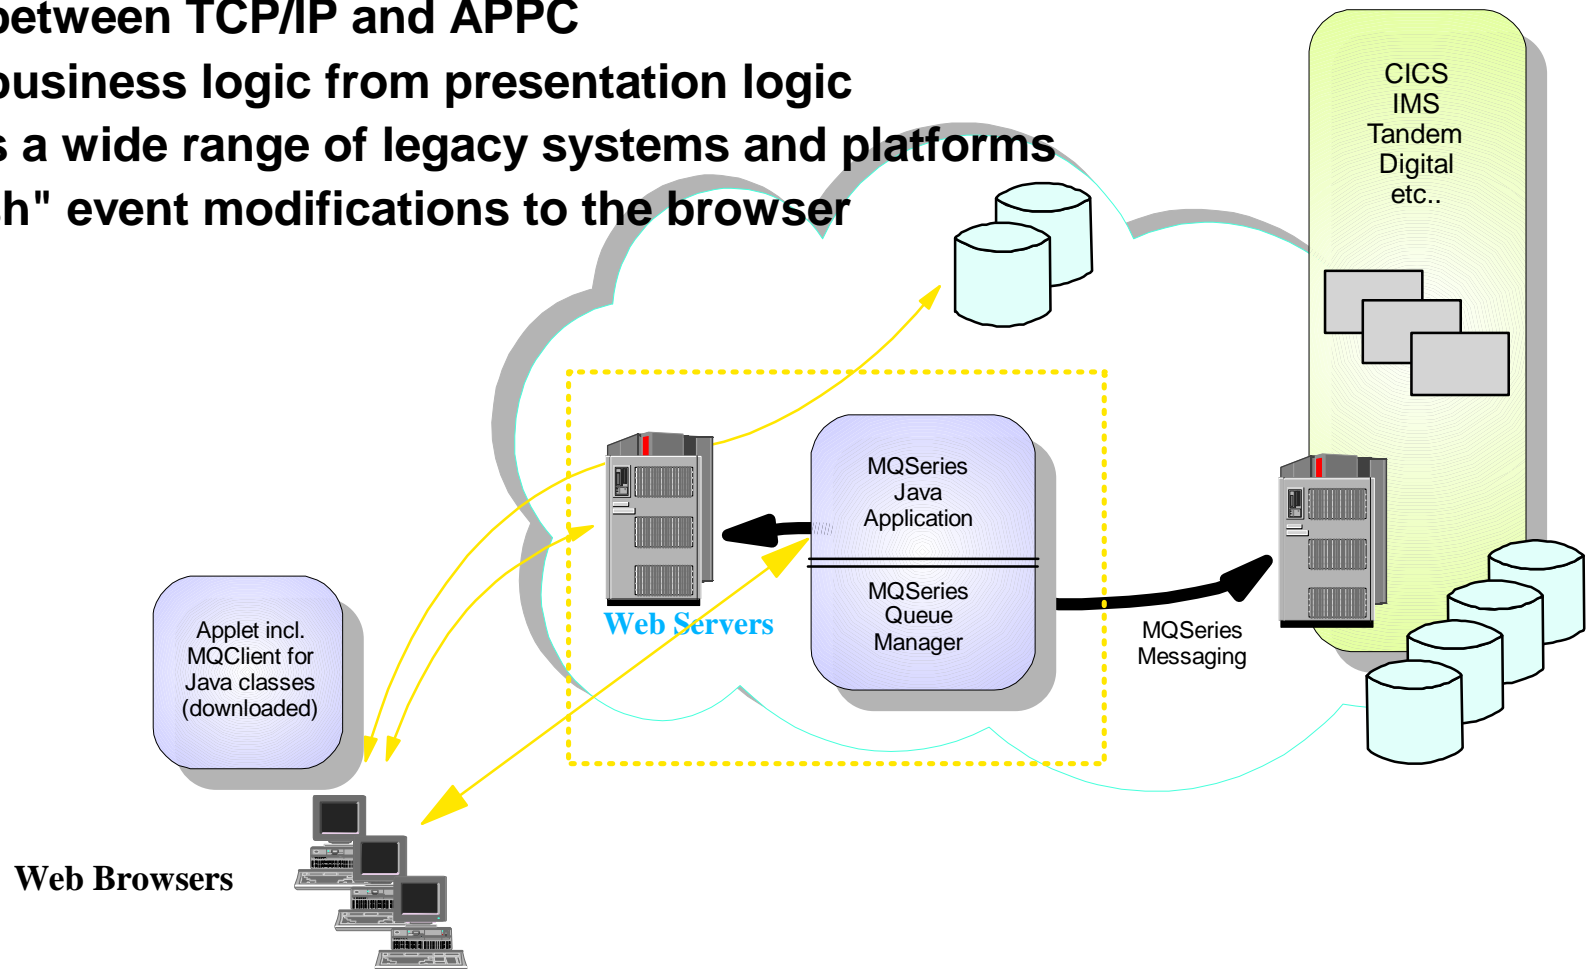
between TCP/IP and APPC
business logic from presentation logic
s a wide range of legacy systems and platforms
h" event modifications to the browser

CICS
IMS
Tandem
Digital
etc..

MQSeries
Java
Application

MQSeries
Queue
Manager

Web Servers

MQSeries
Messaging

Applet incl.
MQClient for
Java classes
(downloaded)

Web Browsers